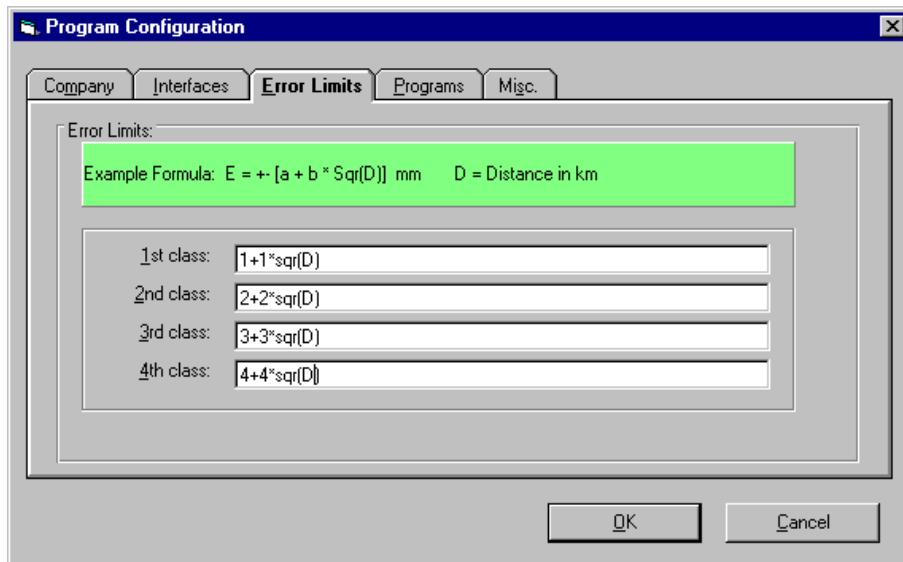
Program Configuration

Company | Interfaces | Error Limits | Programs | Misc.

Error Limits:

Example Formula: E = +- [a + b * Sqr(D)] mm D = Distance in km

1st class: 1+1*sqr(D)
2nd class: 2+2*sqr(D)
3rd class: 3+3*sqr(D)
4th class: 4+4*sqr(D)

OK
Cancel